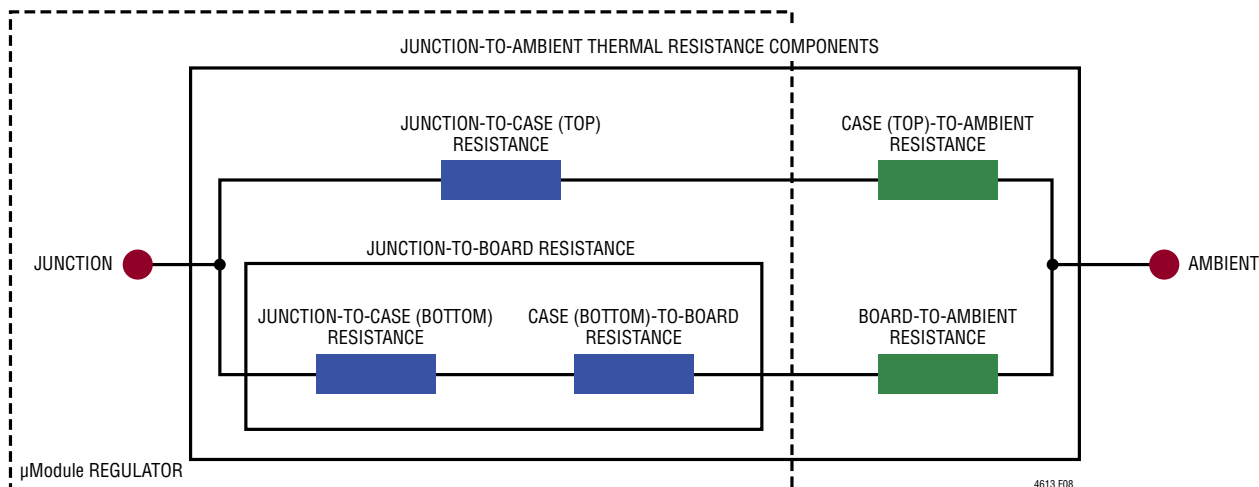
JUNCTION-TO-AMBIENT THERMAL RESISTANCE COMPONENTS

JUNCTION-TO-CASE (TOP) RESISTANCE

CASE (TOP)-TO-AMBIENT RESISTANCE

JUNCTION

JUNCTION-TO-BOARD RESISTANCE

AMBIENT

JUNCTION-TO-CASE (BOTTOM) RESISTANCE

CASE (BOTTOM)-TO-BOARD RESISTANCE

BOARD-TO-AMBIENT RESISTANCE

μModule REGULATOR

4613 F08